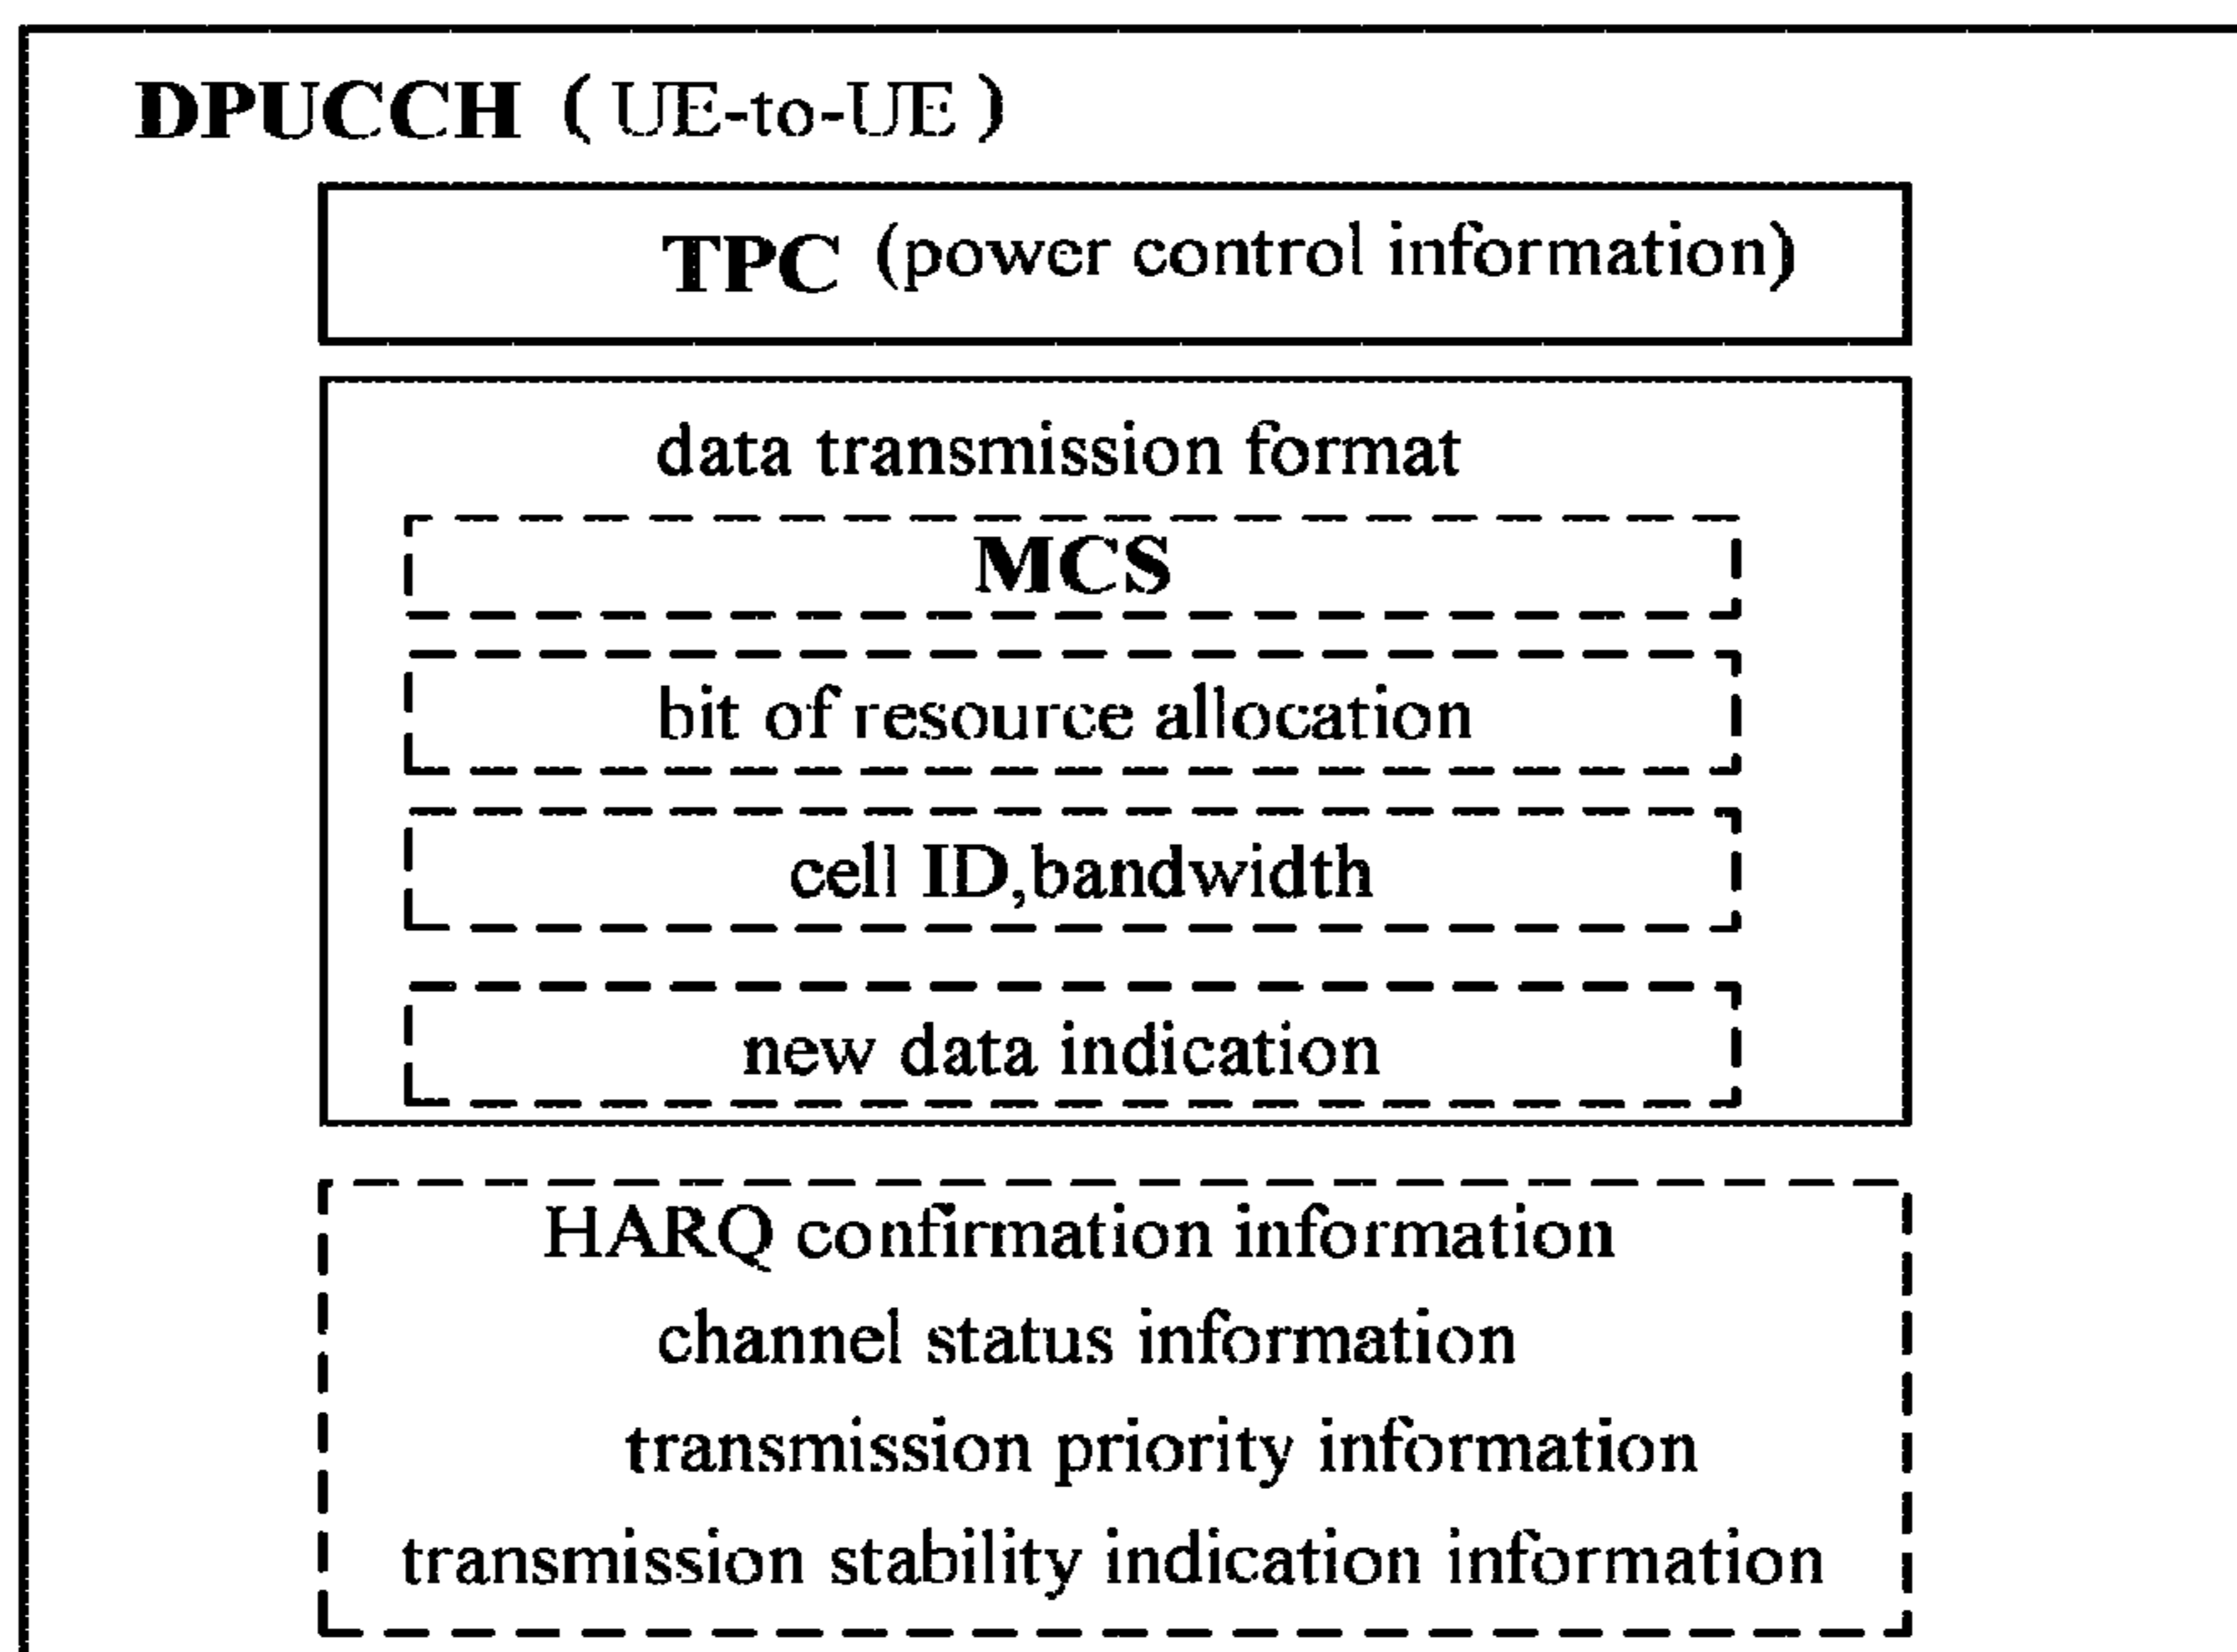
DPUCCH（UE-to-UE）

TPC (power control information)

data transmission format

MCS

bit of resource allocation

cell ID,bandwidth

new data indication

HARQ confirmation information

channel status information

transmission priority information

transmission stability indication information